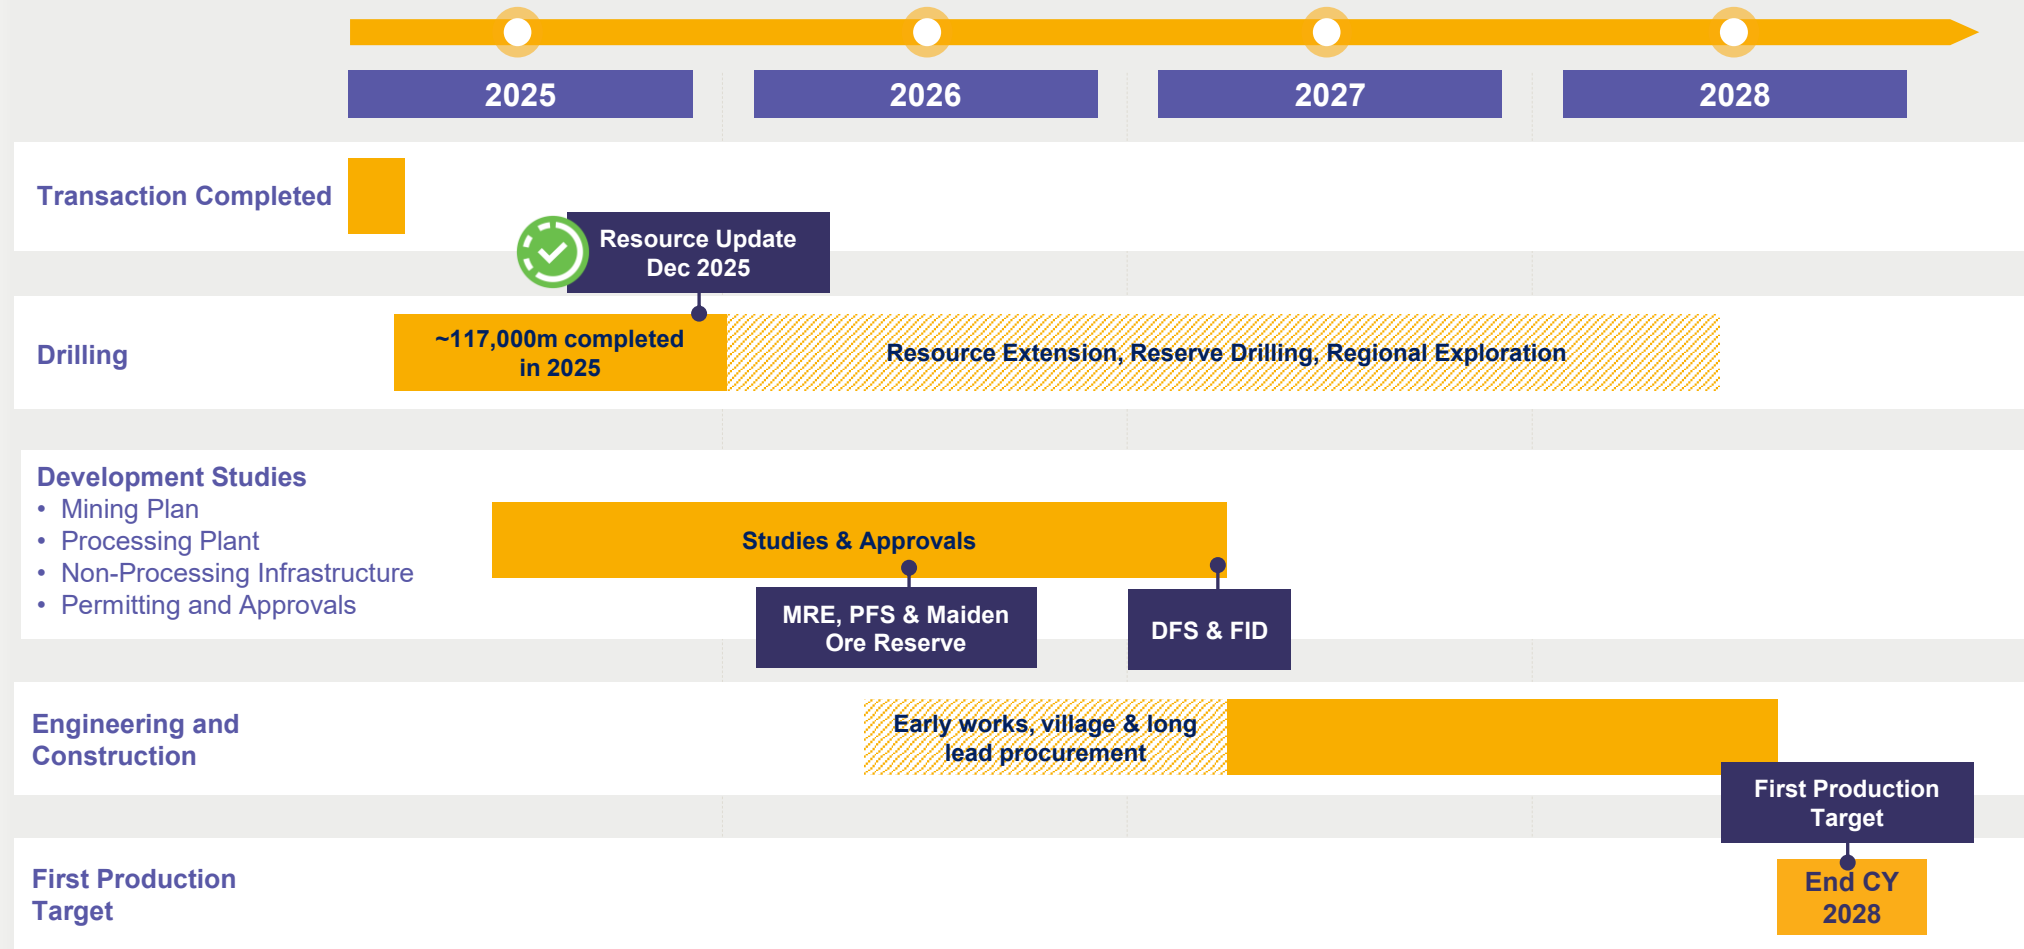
2025
2026
2027
2028

Transaction Completed

Resource Update Dec 2025

Drilling

~117,000m completed in 2025

Resource Extension, Reserve Drilling, Regional Exploration

Development Studies
• Mining Plan
• Processing Plant
• Non-Processing Infrastructure
• Permitting and Approvals

Studies & Approvals

MRE, PFS & Maiden Ore Reserve

DFS & FID

Engineering and Construction

Early works, village & long lead procurement

First Production Target

First Production Target

End CY 2028